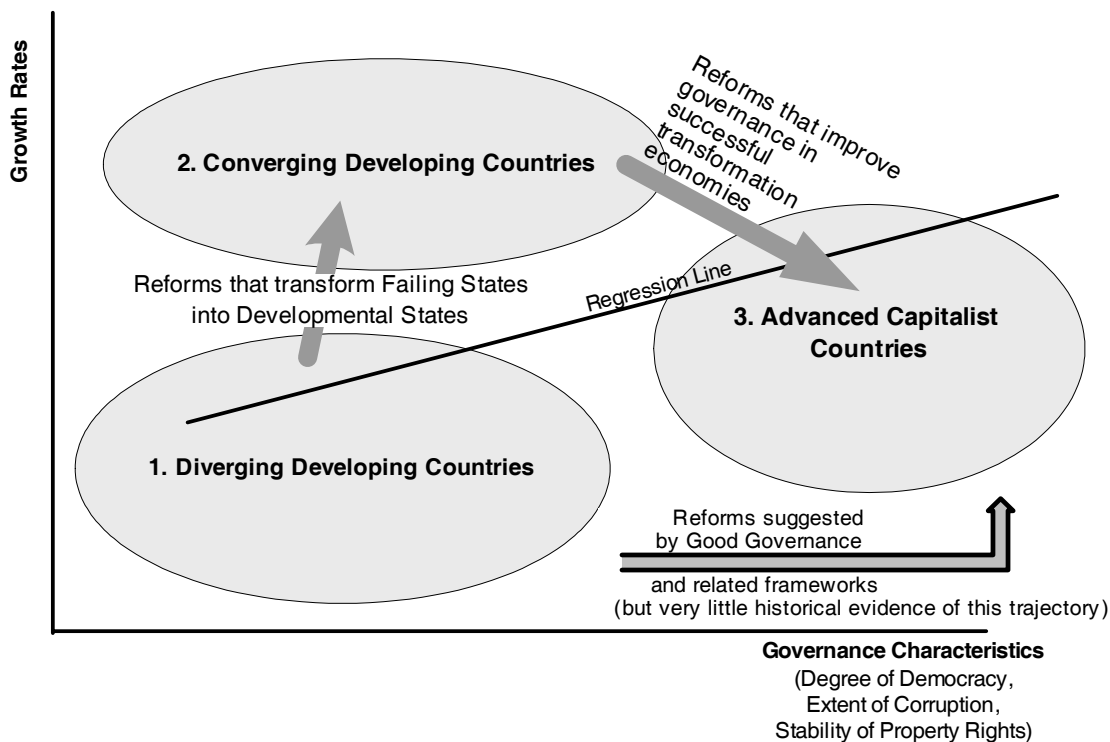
Growth Rates

2. Converging Developing Countries

Reforms that improve governance in successful transformation economies

Reforms that transform Failing States into Developmental States

Regression Line

3. Advanced Capitalist Countries

1. Diverging Developing Countries

Reforms suggested by Good Governance

and related frameworks (but very little historical evidence of this trajectory)

Governance Characteristics
(Degree of Democracy, Extent of Corruption, Stability of Property Rights)